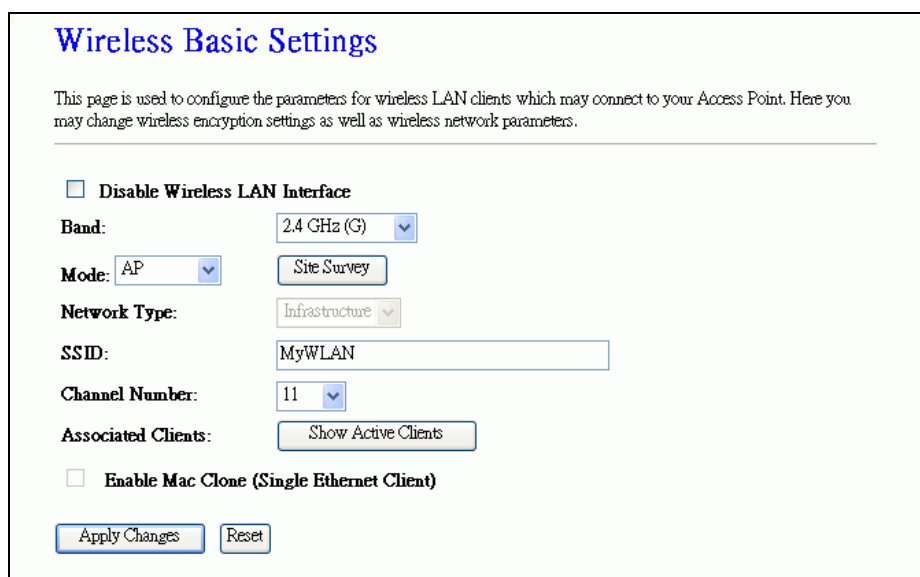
Wireless Basic Settings

This page is used to configure the parameters for wireless LAN clients which may connect to your Access Point. Here you may change wireless encryption settings as well as wireless network parameters.

Disable Wireless LAN Interface

Band: 2.4 GHz (G)

Mode: AP Site Survey

Network Type: Infrastructure

SSID: MyWLAN

Channel Number: 11

Associated Clients: Show Active Clients

Enable Mac Clone (Single Ethernet Client)

Apply Changes Reset